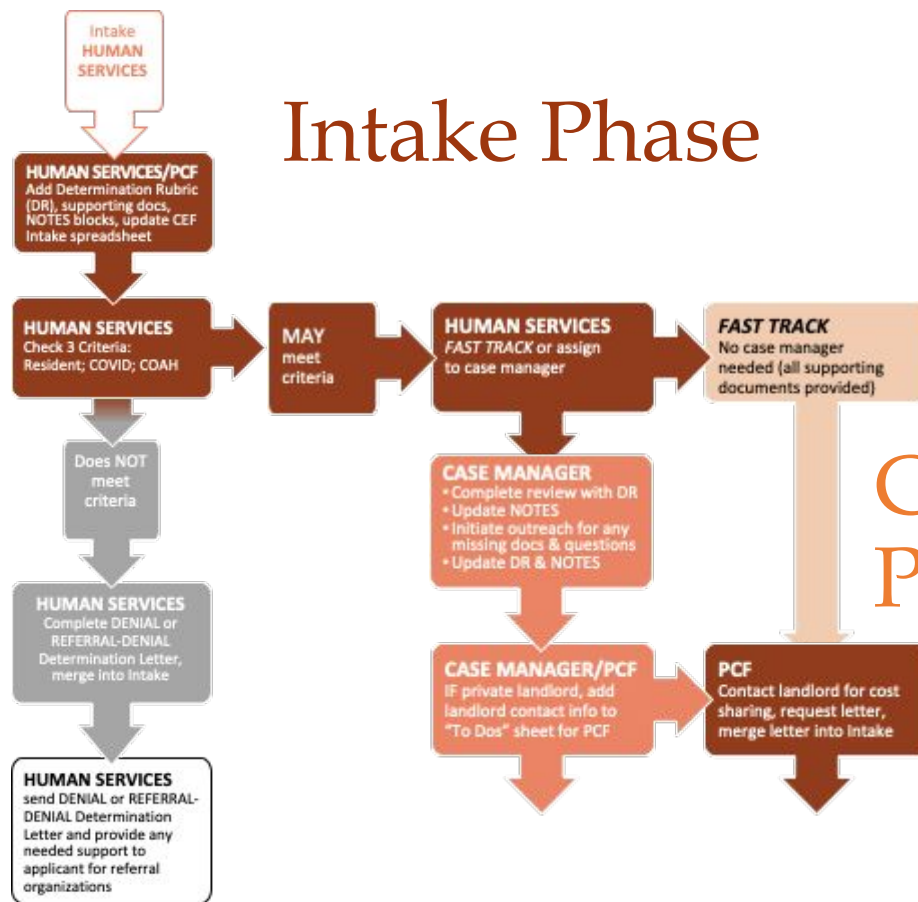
Intake
HUMAN SERVICES

Intake Phase

HUMAN SERVICES/PCF
Add Determination Rubric (DR), supporting docs, NOTES blocks, update CEF Intake spreadsheet

HUMAN SERVICES
Check 3 Criteria: Resident; COVID; COAH

MAY meet criteria

HUMAN SERVICES
FAST TRACK or assign to case manager

FAST TRACK
No case manager needed (all supporting documents provided)

Does NOT meet criteria

CASE MANAGER
• Complete review with DR
• Update NOTES
• Initiate outreach for any missing docs & questions
• Update DR & NOTES

C
P

HUMAN SERVICES
Complete DENIAL or REFERRAL-DENIAL Determination Letter, merge into Intake

CASE MANAGER/PCF
IF private landlord, add landlord contact info to "To Dos" sheet for PCF

PCF
Contact landlord for cost sharing, request letter, merge letter into Intake

HUMAN SERVICES
send DENIAL or REFERRAL-DENIAL Determination Letter and provide any needed support to applicant for referral organizations